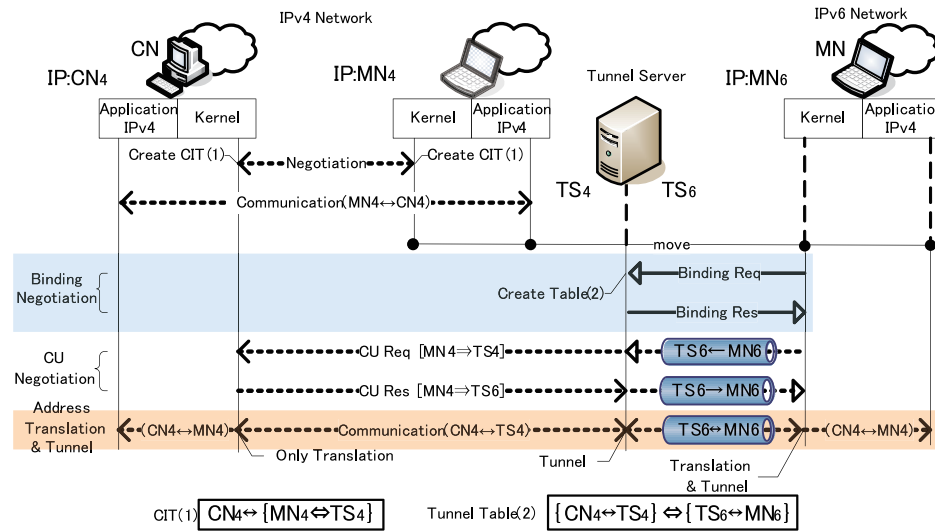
IPv4 Network

IPv6 Network

CN

MN

IP:CN4

IP:MN4

Tunnel Server

IP:MN6

| Application IPv4 | Kernel |
|---|---|

| Kernel | Application IPv4 |
|---|---|

| Kernel | Applica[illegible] IPv4 |
|---|---|

Create CIT(1)

Negotiation

Create CIT(1)

TS4

TS6

Communication(MN4↔CN4)

move

Binding Negotiation

Binding Req

Create Table(2)

Binding Res

CU Negotiation

CU Req [MN4⇒TS4]

TS6←MN6

CU Res [MN4⇒TS6]

TS6→MN6

Address Translation & Tunnel

(CN4↔MN4)

Communication(CN4↔TS4)

TS6↔MN6

(CN4↔MN4)

Only Translation

Tunnel

Translation & Tunnel

CIT(1) CN4↔{MN4⇔TS4}

Tunnel Table(2) {CN4↔TS4}⇔{TS6↔MN6}